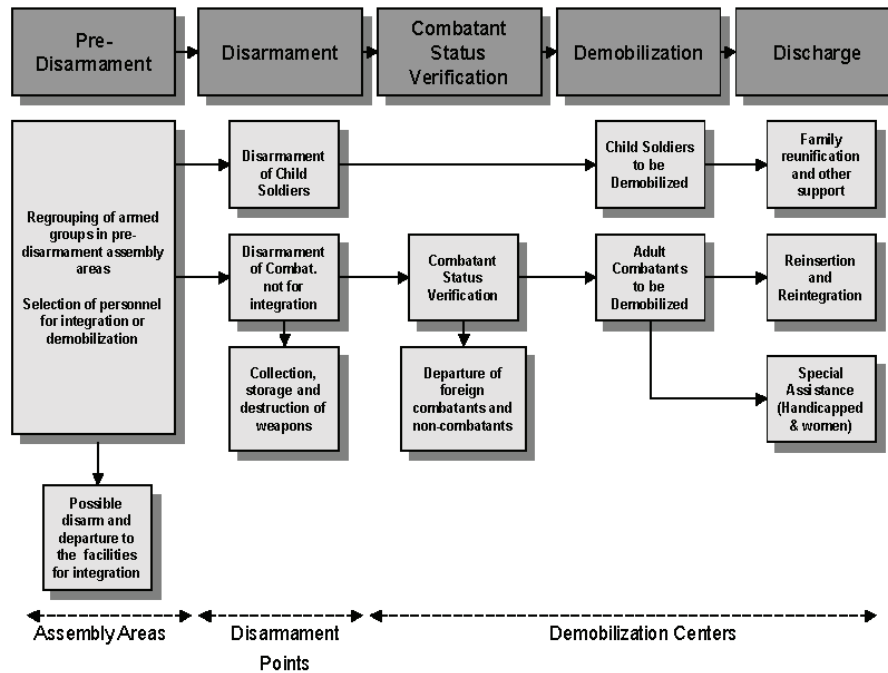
Pre-Disarmament

Disarmament

Combatant Status Verification

Demobilization

Discharge

Regrouping of armed groups in pre-disarmament assembly areas

Selection of personnel for integration or demobilization

Disarmament of Child Soldiers

Child Soldiers to be Demobilized

Family reunification and other support

Disarmament of Combat. not for integration

Combatant Status Verification

Adult Combatants to be Demobilized

Reinsertion and Reintegration

Collection, storage and destruction of weapons

Departure of foreign combatants and non-combatants

Special Assistance (Handicapped & women)

Possible disarm and departure to the facilities for integration

Assembly Areas

Disarmament Points

Demobilization Centers